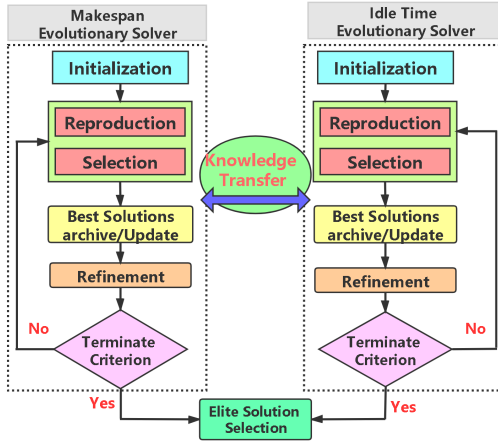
Makespan Evolutionary Solver

Initialization

Reproduction

Selection

Best Solutions archive/Update

Refinement

No

Terminate Criterion

Yes

Knowledge Transfer

Idle Time Evolutionary Solver

Initialization

Reproduction

Selection

Best Solutions archive/Update

Refinement

No

Terminate Criterion

Yes

Elite Solution Selection